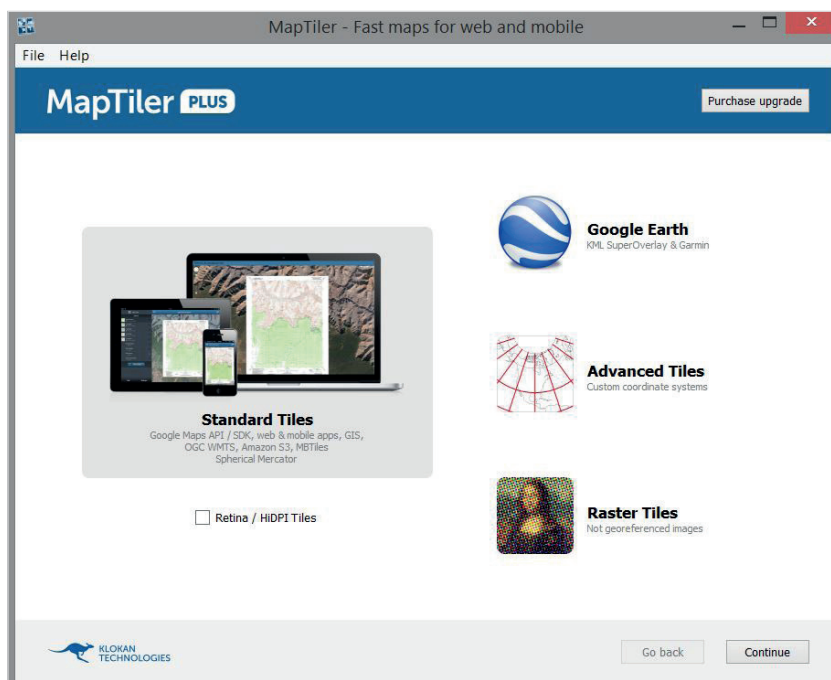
MapTiler - Fast maps for web and mobile

File Help

MapTiler PLUS

Purchase upgrade

Standard Tiles
Google Maps API / SDK, web & mobile apps, GIS, OGC WMTS, Amazon S3, MBTiles
Spherical Mercator

Retina / HiDPI Tiles

Google Earth
KML SuperOverlay & Garmin

Advanced Tiles
Custom coordinate systems

Raster Tiles
Not georeferenced images

KLOKAN TECHNOLOGIES

Go back

Continue